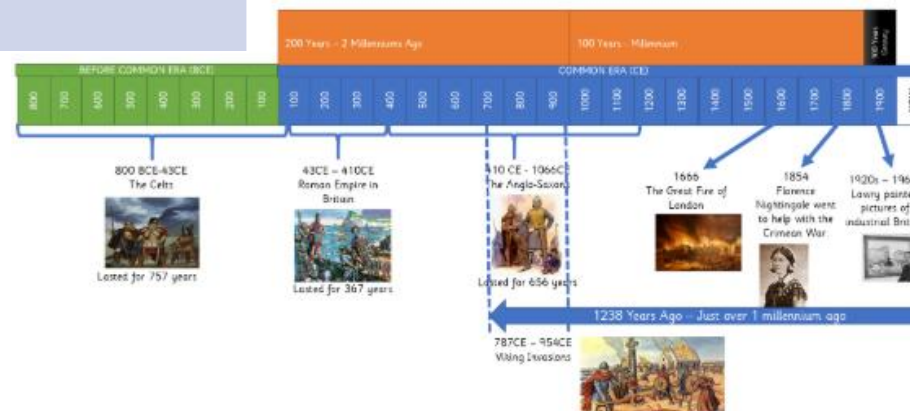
200 Years - 2 Millenniums Ago

100 Years - Millennium

100 Years Century

BEFORE COMMON ERA (BCE)

COMMON ERA (CE)

800
700
600
500
400
300
200
100
100
200
300
400
500
600
700
800
900
1000
1100
1200
1300
1400
1500
1600
1700
1800
1900

800 BCE-43CE
The Celts

Lasted for 757 years

43CE – 410CE
Roman Empire in Britain

Lasted for 367 years

410 CE - 1066C
The Anglo-Saxon

Lasted for 656 years

1666
The Great Fire of London

1854
Florence Nightingale went to help with the Crimean War

1920s – 196
Lowry painte pictures of industrial Brit

1238 Years Ago – Just over 1 millennium ago

787CE – 954CE
Viking Invasions